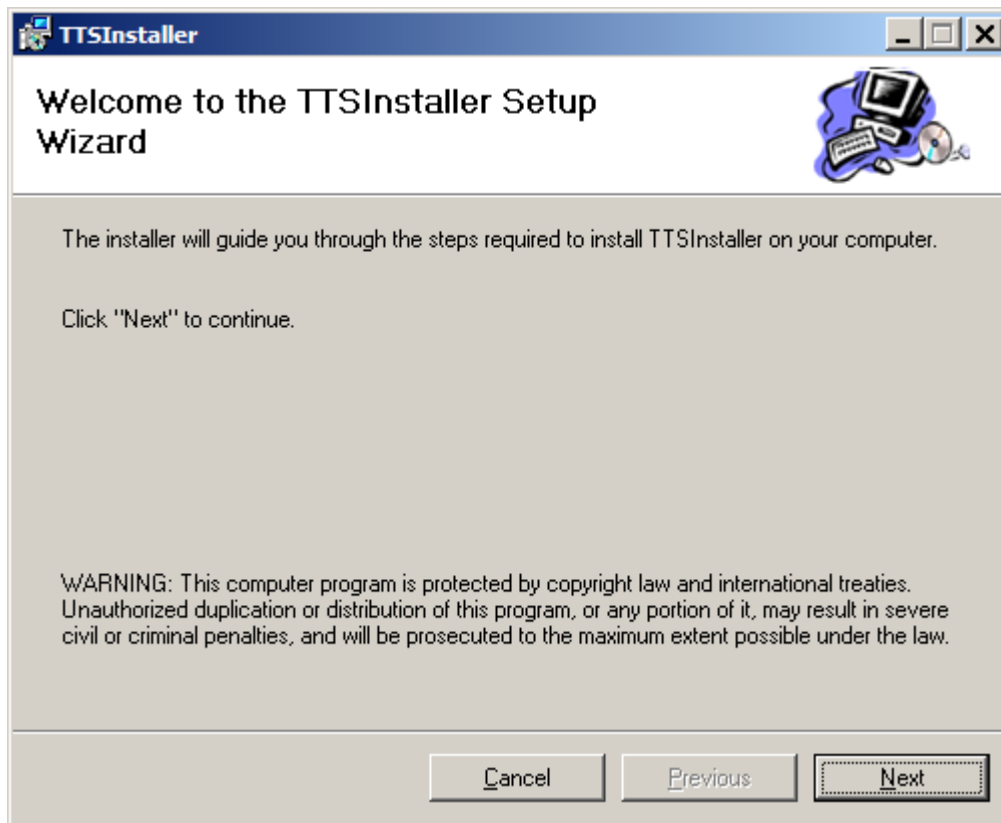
TTSInstaller

Welcome to the TTSInstaller Setup Wizard

The installer will guide you through the steps required to install TTSInstaller on your computer.

Click "Next" to continue.

WARNING: This computer program is protected by copyright law and international treaties. Unauthorized duplication or distribution of this program, or any portion of it, may result in severe civil or criminal penalties, and will be prosecuted to the maximum extent possible under the law.

Cancel Previous Next